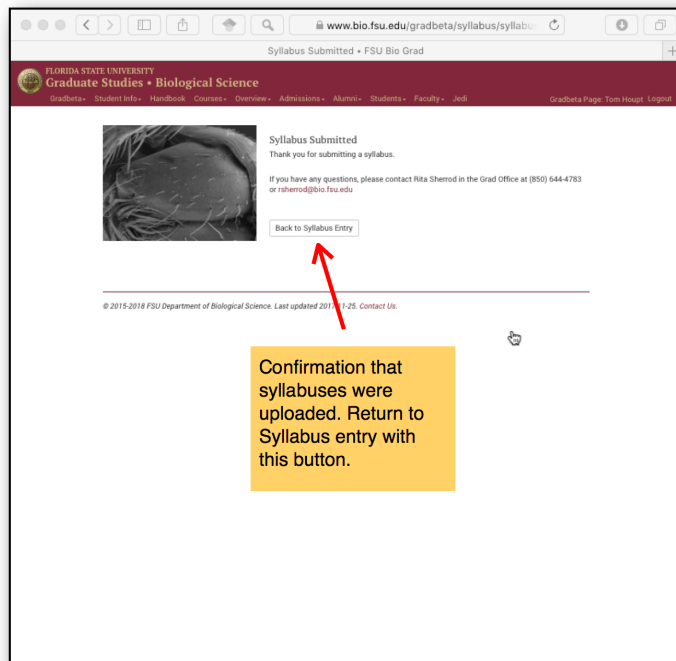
www.bio.fsu.edu/gradbeta/syllabus/syllabu

Syllabus Submitted • FSU Bio Grad

FLORIDA STATE UNIVERSITY
Graduate Studies • Biological Science

Gradbeta▾ Student Info▾ Handbook Courses▾ Overview▾ Admissions▾ Alumni▾ Students▾ Faculty▾ Jedi

Gradbeta Page: Tom Houpt Logout

Syllabus Submitted

Thank you for submitting a syllabus.

If you have any questions, please contact Rita Sherrod in the Grad Office at (850) 644-4783 or rsherrod@bio.fsu.edu

Back to Syllabus Entry

© 2015-2018 FSU Department of Biological Science. Last updated 2017-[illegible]1-25. Contact Us.

Confirmation that syllabuses were uploaded. Return to Syllabus entry with this button.